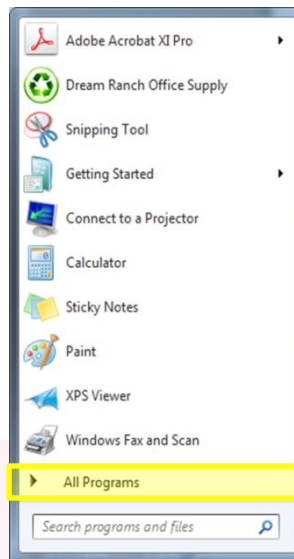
Adobe Acrobat XI Pro

Dream Ranch Office Supply

Snipping Tool

Getting Started

Connect to a Projector

Calculator

Sticky Notes

Paint

XPS Viewer

Windows Fax and Scan

All Programs

Search programs and files